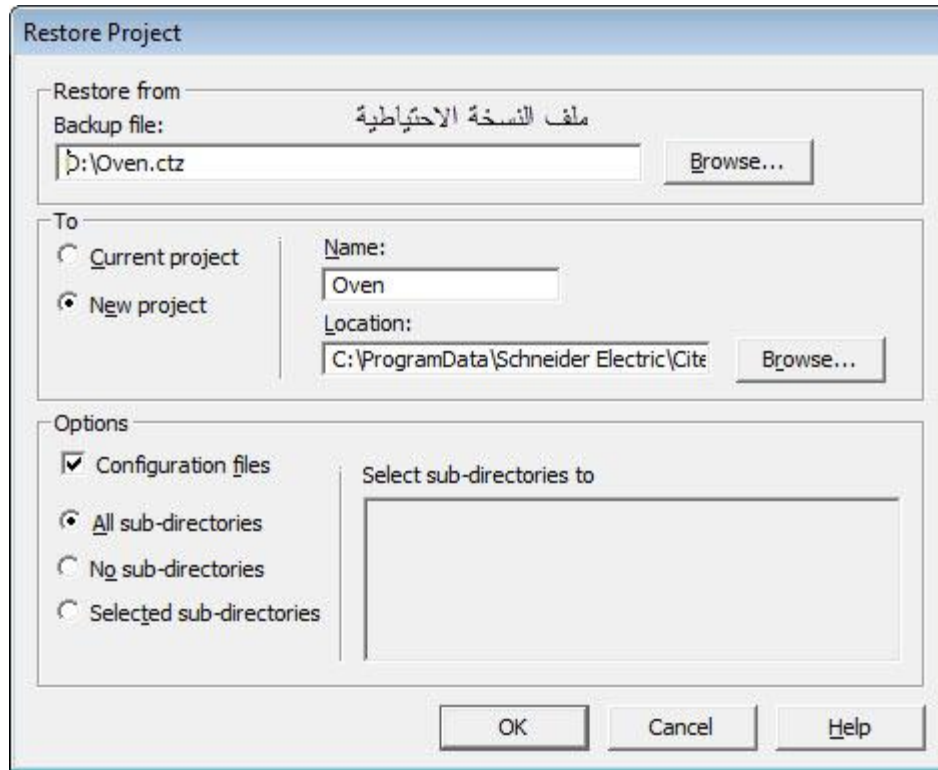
Restore Project

Restore from
Backup file:
ملف النسخة الاحتياطية
D:\Oven.ctz
Browse...

To
Current project
New project
Name:
Oven
Location:
C:\ProgramData\Schneider Electric\Cite
Browse...

Options
Configuration files
All sub-directories
No sub-directories
Selected sub-directories
Select sub-directories to

OK
Cancel
Help